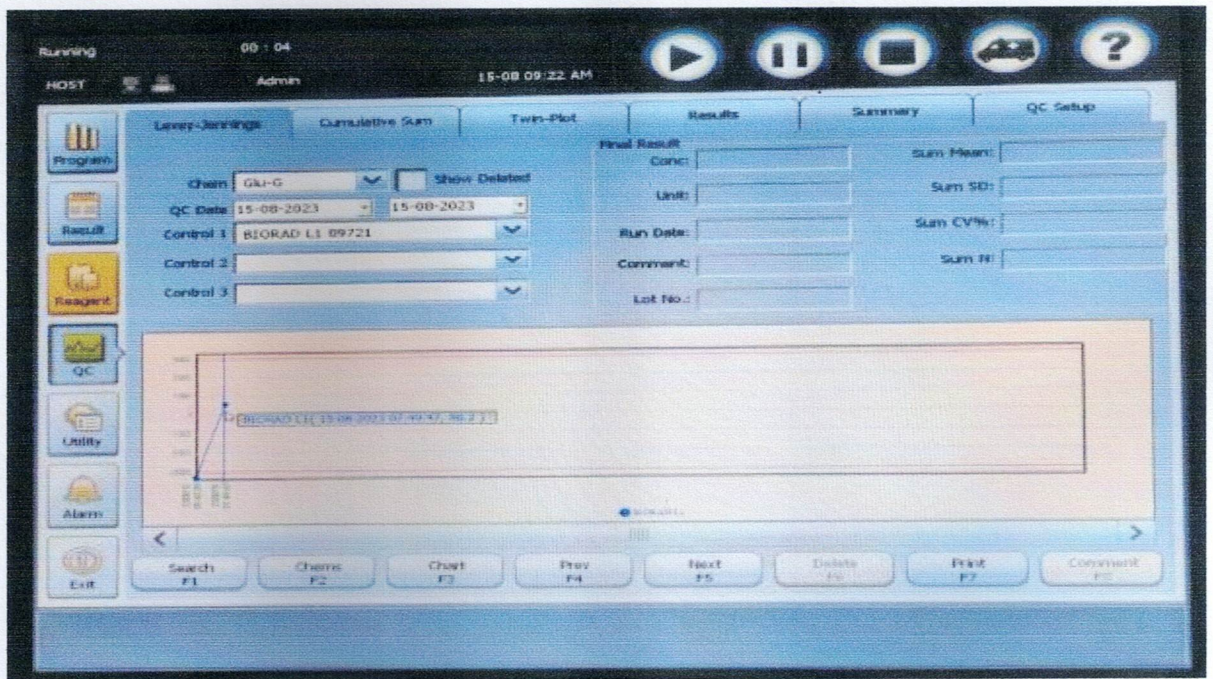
Running
00 : 04
HOST
Admin
15-08 09:22 AM

Program
Result
Reagent
QC
Utility
Alarm
Exit

Levey-Jennings
Cumulative Sum
Twin-Plot
Results
Summary
QC Setup

Chem Glu-G
Show Deleted
QC Date 15-08-2023
15-08-2023
Control 1 BIORAD L1 09721
Control 2
Control 3

Final Result
Conc:
Unit:
Run Date:
Comment:
Lot No.:

Sum Mean:
Sum SD:
Sum CV%:
Sum N:

BIORAD L1( 15-08-2023 07:49:47, 36.2 )
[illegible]

Search F1
Chems F2
Chart F3
Prev F4
Next F5
Delete F6
Print F7
Comment F8